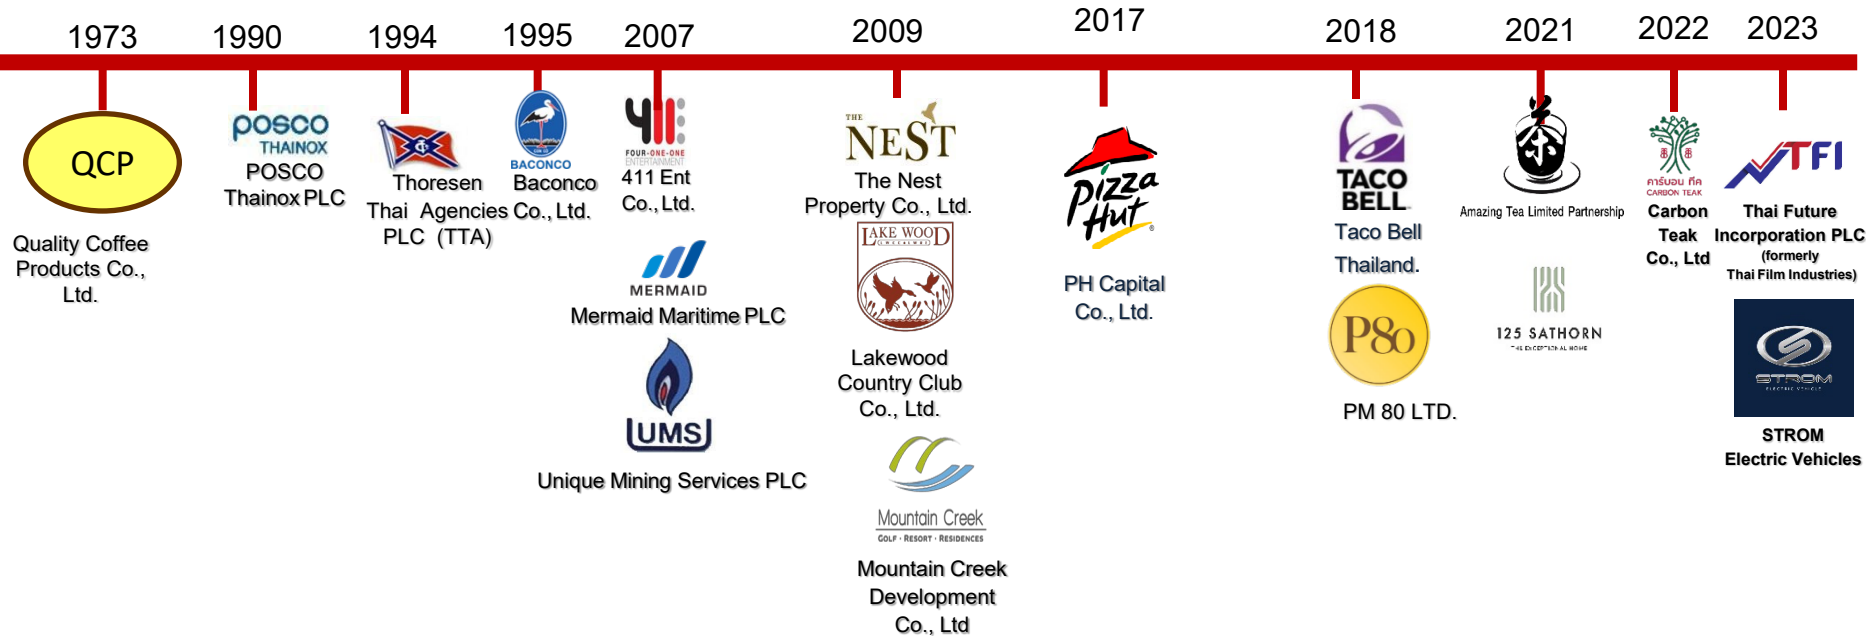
1973
1990
1994
1995
2007
2009
2017
2018
2021
2022
2023

QCP
Quality Coffee Products Co., Ltd.

posco THAINOX
POSCO Thainox PLC

Thoresen Thai Agencies PLC (TTA)

BACONCO
Baconco Co., Ltd.

FOUR-ONE-ONE ENTERTAINMENT
411 Ent Co., Ltd.

MERMAID
Mermaid Maritime PLC

UMS
Unique Mining Services PLC

THE NEST
The Nest Property Co., Ltd.

LAKE WOOD
Lakewood Country Club Co., Ltd.

Mountain Creek
GOLF · RESORT · RESIDENCES
Mountain Creek Development Co., Ltd

Pizza Hut
PH Capital Co., Ltd.

TACO BELL
Taco Bell Thailand.

P80
PM 80 LTD.

Amazing Tea Limited Partnership

125 SATHORN
THE EXCEPTIONAL HOME

คาร์บอน ทีค
CARBON TEAK
Carbon Teak Co., Ltd

TFI
Thai Future Incorporation PLC
(formerly Thai Film Industries)

STROM
ELECTRIC VEHICLE
STROM Electric Vehicles